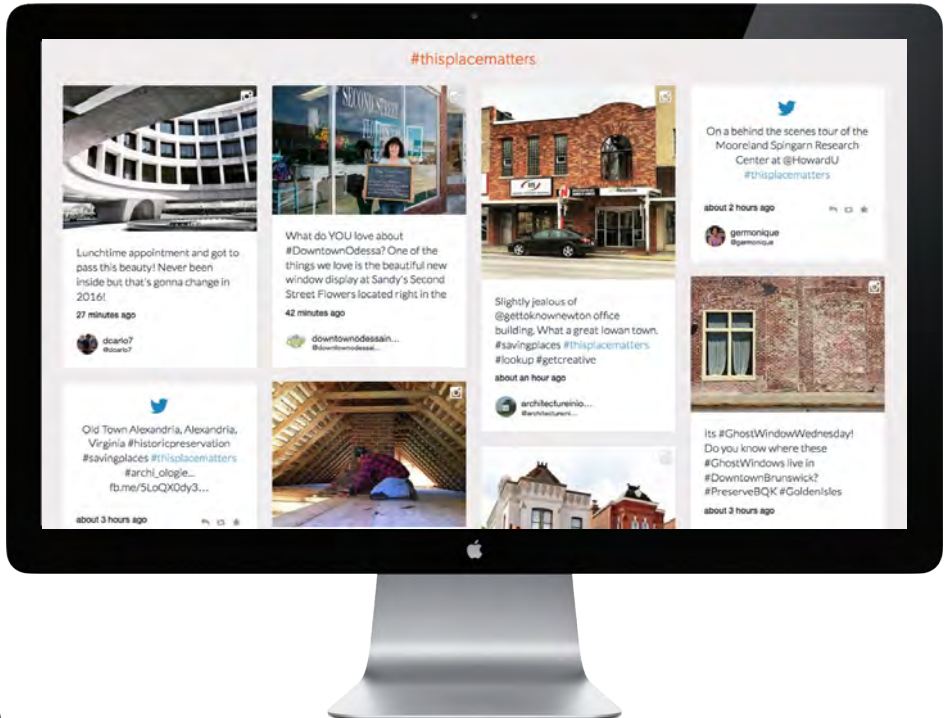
#thisplacematters

Lunchtime appointment and got to pass this beauty! Never been inside but that's gonna change in 2016!

27 minutes ago

dcario7
@dcario7

Old Town Alexandria, Alexandria, Virginia #historicpreservation #savingplaces #thisplacematters #archi_ologie... fb.me/5LoQX0dy3...

about 3 hours ago

SECOND STREET

What do YOU love about #DowntownOdessa? One of the things we love is the beautiful new window display at Sandy's Second Street Flowers located right in the

42 minutes ago

downtownodessain...
@downtownodessa...

Slightly jealous of @gettoknownewton office building. What a great Iowan town. #savingplaces #thisplacematters #lookup #getcreative

about an hour ago

architectureinio...
@architectureini...

On a behind the scenes tour of the Mooreland Spingarn Research Center at @HowardU #thisplacematters

about 2 hours ago

germonique
@germonique

Its #GhostWindowWednesday! Do you know where these #GhostWindows live in #DowntownBrunswick? #PreserveBQK #GoldenIsles

about 3 hours ago